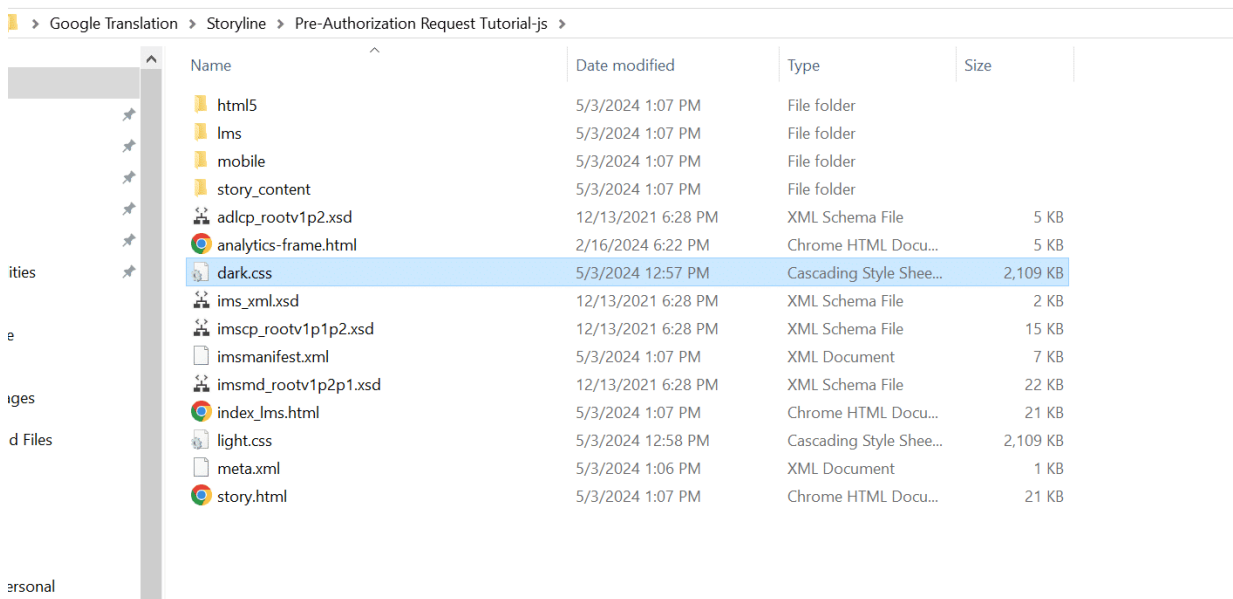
> Google Translation > Storyline > Pre-Authorization Request Tutorial-js >

ities
e
ages
d Files
ersonal

| Name | Date modified | Type | Size |
|---|---|---|---|
| html5 | 5/3/2024 1:07 PM | File folder | |
| lms | 5/3/2024 1:07 PM | File folder | |
| mobile | 5/3/2024 1:07 PM | File folder | |
| story_content | 5/3/2024 1:07 PM | File folder | |
| adlcp_rootv1p2.xsd | 12/13/2021 6:28 PM | XML Schema File | 5 KB |
| analytics-frame.html | 2/16/2024 6:22 PM | Chrome HTML Docu... | 5 KB |
| dark.css | 5/3/2024 12:57 PM | Cascading Style Shee... | 2,109 KB |
| ims_xml.xsd | 12/13/2021 6:28 PM | XML Schema File | 2 KB |
| imscp_rootv1p1p2.xsd | 12/13/2021 6:28 PM | XML Schema File | 15 KB |
| imsmanifest.xml | 5/3/2024 1:07 PM | XML Document | 7 KB |
| imsmd_rootv1p2p1.xsd | 12/13/2021 6:28 PM | XML Schema File | 22 KB |
| index_lms.html | 5/3/2024 1:07 PM | Chrome HTML Docu... | 21 KB |
| light.css | 5/3/2024 12:58 PM | Cascading Style Shee... | 2,109 KB |
| meta.xml | 5/3/2024 1:06 PM | XML Document | 1 KB |
| story.html | 5/3/2024 1:07 PM | Chrome HTML Docu... | 21 KB |